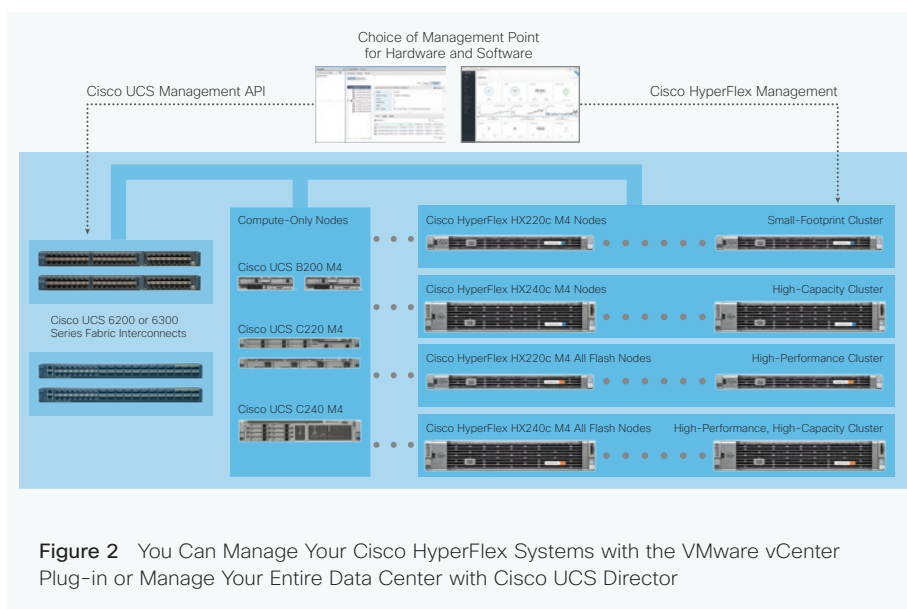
Choice of Management Point for Hardware and Software

Cisco UCS Management API

Cisco HyperFlex Management

Compute-Only Nodes

Cisco UCS B200 M4

Cisco UCS C220 M4

Cisco UCS C240 M4

Cisco UCS 6200 or 6300 Series Fabric Interconnects

Cisco HyperFlex HX220c M4 Nodes

Small-Footprint Cluster

Cisco HyperFlex HX240c M4 Nodes

High-Capacity Cluster

Cisco HyperFlex HX220c M4 All Flash Nodes

High-Performance Cluster

Cisco HyperFlex HX240c M4 All Flash Nodes

High-Performance, High-Capacity Cluster

Figure 2 You Can Manage Your Cisco HyperFlex Systems with the VMware vCenter Plug-in or Manage Your Entire Data Center with Cisco UCS Director